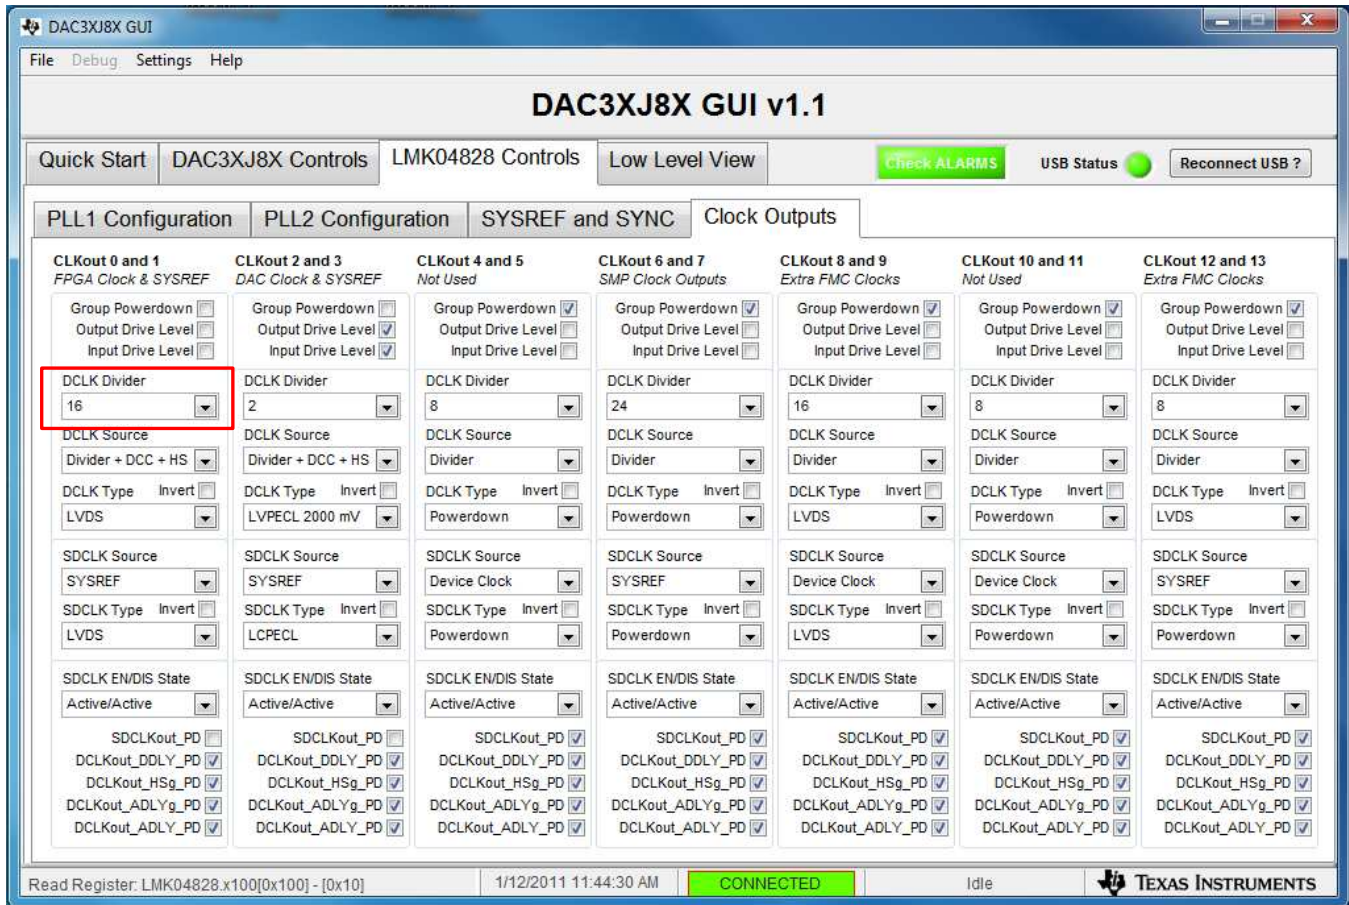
DAC3XJ8X GUI

File Debug Settings Help

DAC3XJ8X GUI v1.1

Quick Start DAC3XJ8X Controls LMK04828 Controls Low Level View Check ALARMS USB Status Reconnect USB ?

PLL1 Configuration PLL2 Configuration SYSREF and SYNC Clock Outputs

CLKout 0 and 1
FPGA Clock & SYSREF
Group Powerdown
Output Drive Level
Input Drive Level
DCLK Divider
16
DCLK Source
Divider + DCC + HS
DCLK Type Invert
LVDS
SDCLK Source
SYSREF
SDCLK Type Invert
LVDS
SDCLK EN/DIS State
Active/Active
SDCLKout_PD
DCLKout_DDLY_PD
DCLKout_HSg_PD
DCLKout_ADLYg_PD
DCLKout_ADLY_PD

CLKout 2 and 3
DAC Clock & SYSREF
Group Powerdown
Output Drive Level
Input Drive Level
DCLK Divider
2
DCLK Source
Divider + DCC + HS
DCLK Type Invert
LVPECL 2000 mV
SDCLK Source
SYSREF
SDCLK Type Invert
LCPECL
SDCLK EN/DIS State
Active/Active
SDCLKout_PD
DCLKout_DDLY_PD
DCLKout_HSg_PD
DCLKout_ADLYg_PD
DCLKout_ADLY_PD

CLKout 4 and 5
Not Used
Group Powerdown
Output Drive Level
Input Drive Level
DCLK Divider
8
DCLK Source
Divider
DCLK Type Invert
Powerdown
SDCLK Source
Device Clock
SDCLK Type Invert
Powerdown
SDCLK EN/DIS State
Active/Active
SDCLKout_PD
DCLKout_DDLY_PD
DCLKout_HSg_PD
DCLKout_ADLYg_PD
DCLKout_ADLY_PD

CLKout 6 and 7
SMP Clock Outputs
Group Powerdown
Output Drive Level
Input Drive Level
DCLK Divider
24
DCLK Source
Divider
DCLK Type Invert
Powerdown
SDCLK Source
SYSREF
SDCLK Type Invert
Powerdown
SDCLK EN/DIS State
Active/Active
SDCLKout_PD
DCLKout_DDLY_PD
DCLKout_HSg_PD
DCLKout_ADLYg_PD
DCLKout_ADLY_PD

CLKout 8 and 9
Extra FMC Clocks
Group Powerdown
Output Drive Level
Input Drive Level
DCLK Divider
16
DCLK Source
Divider
DCLK Type Invert
LVDS
SDCLK Source
Device Clock
SDCLK Type Invert
LVDS
SDCLK EN/DIS State
Active/Active
SDCLKout_PD
DCLKout_DDLY_PD
DCLKout_HSg_PD
DCLKout_ADLYg_PD
DCLKout_ADLY_PD

CLKout 10 and 11
Not Used
Group Powerdown
Output Drive Level
Input Drive Level
DCLK Divider
8
DCLK Source
Divider
DCLK Type Invert
Powerdown
SDCLK Source
Device Clock
SDCLK Type Invert
Powerdown
SDCLK EN/DIS State
Active/Active
SDCLKout_PD
DCLKout_DDLY_PD
DCLKout_HSg_PD
DCLKout_ADLYg_PD
DCLKout_ADLY_PD

CLKout 12 and 13
Extra FMC Clocks
Group Powerdown
Output Drive Level
Input Drive Level
DCLK Divider
8
DCLK Source
Divider
DCLK Type Invert
LVDS
SDCLK Source
SYSREF
SDCLK Type Invert
Powerdown
SDCLK EN/DIS State
Active/Active
SDCLKout_PD
DCLKout_DDLY_PD
DCLKout_HSg_PD
DCLKout_ADLYg_PD
DCLKout_ADLY_PD

Read Register: LMK04828.x100[0x100] - [0x10] 1/12/2011 11:44:30 AM CONNECTED Idle TEXAS INSTRUMENTS